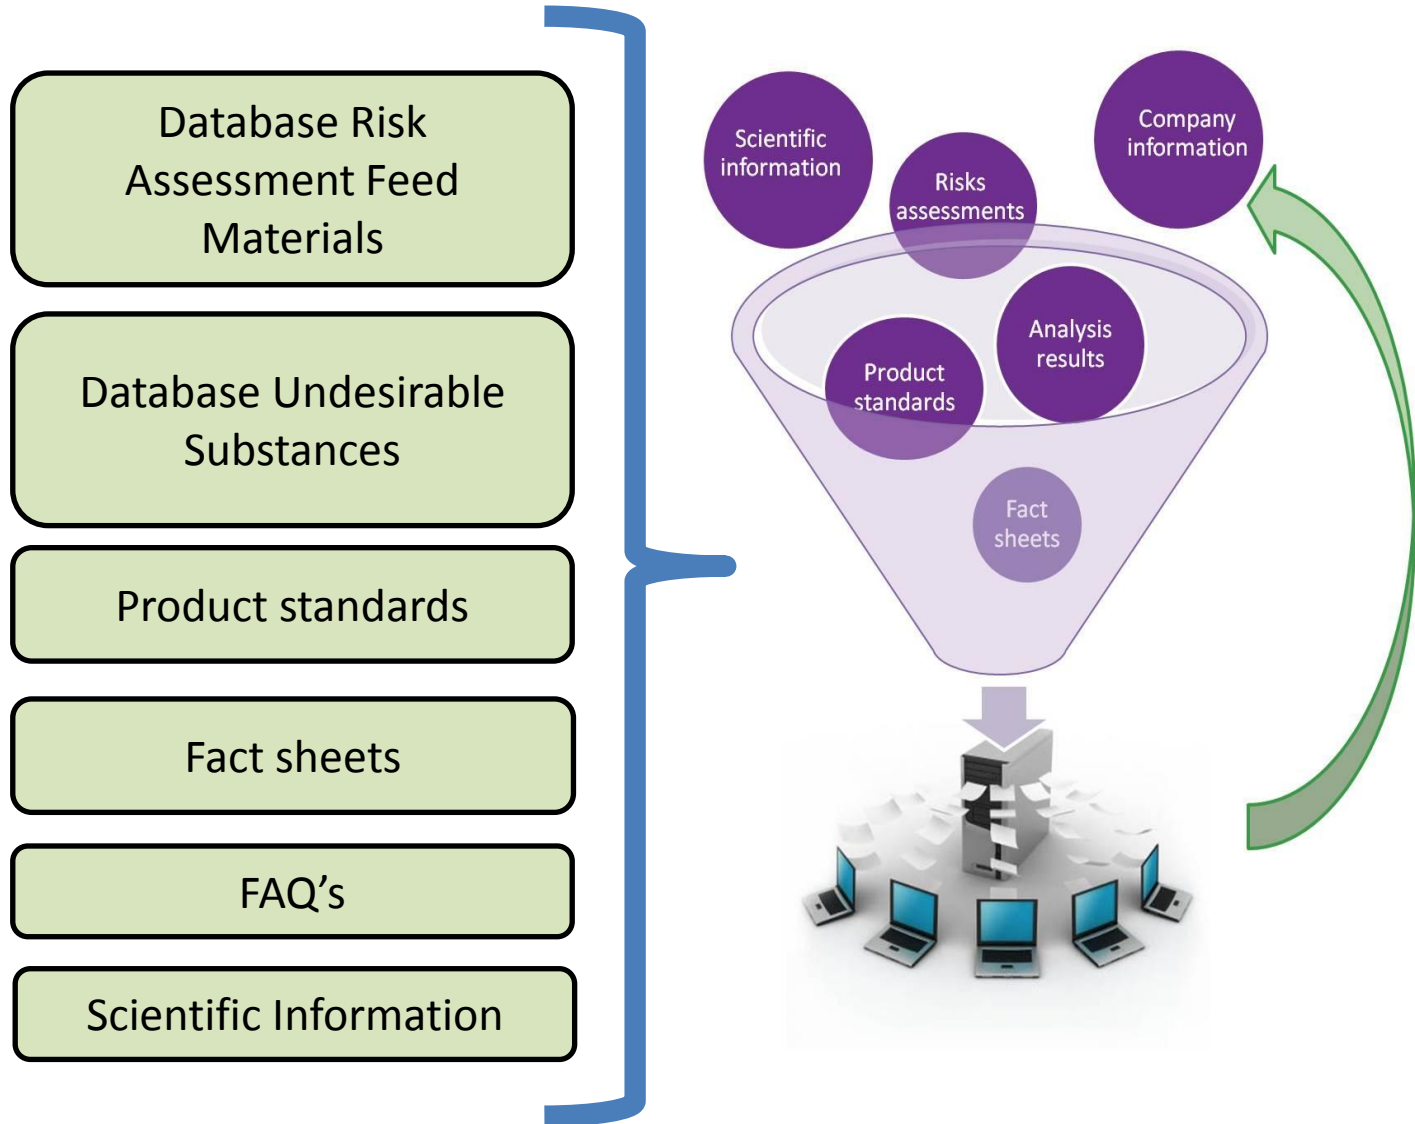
Database Risk Assessment Feed Materials

Database Undesirable Substances

Product standards

Fact sheets

FAQ’s

Scientific Information

Scientific information

Risks assessments

Company information

Analysis results

Product standards

Fact sheets